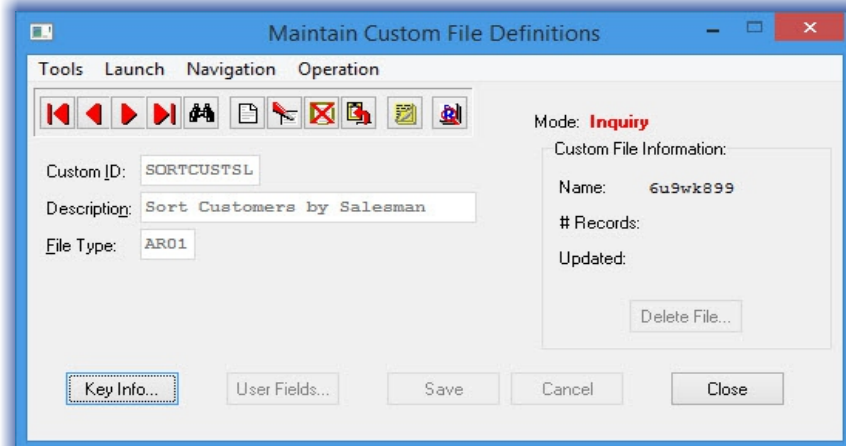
Maintain Custom File Definitions

Tools Launch Navigation Operation

Mode: Inquiry

Custom File Information:

Name: 6u9wk899

# Records:

Updated:

Delete File...

Custom ID: SORTCUSTSL

Description: Sort Customers by Salesman

File Type: AR01

Key Info... User Fields... Save Cancel Close